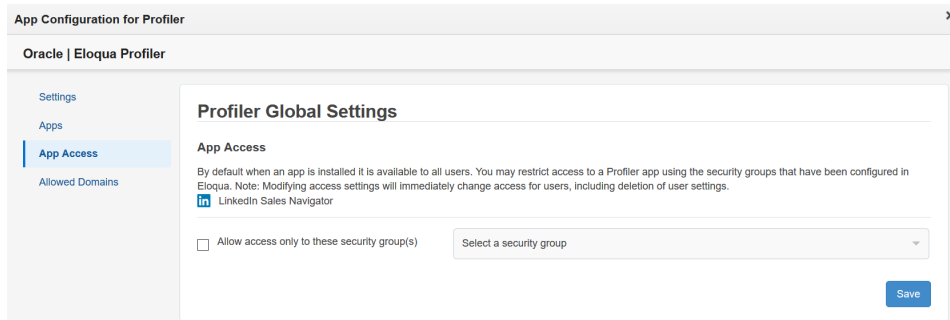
App Configuration for Profiler

Oracle | Eloqua Profiler

Settings

Apps

App Access

Allowed Domains

Profiler Global Settings

App Access

By default when an app is installed it is available to all users. You may restrict access to a Profiler app using the security groups that have been configured in Eloqua. Note: Modifying access settings will immediately change access for users, including deletion of user settings.

LinkedIn Sales Navigator

Allow access only to these security group(s)

Select a security group

Save